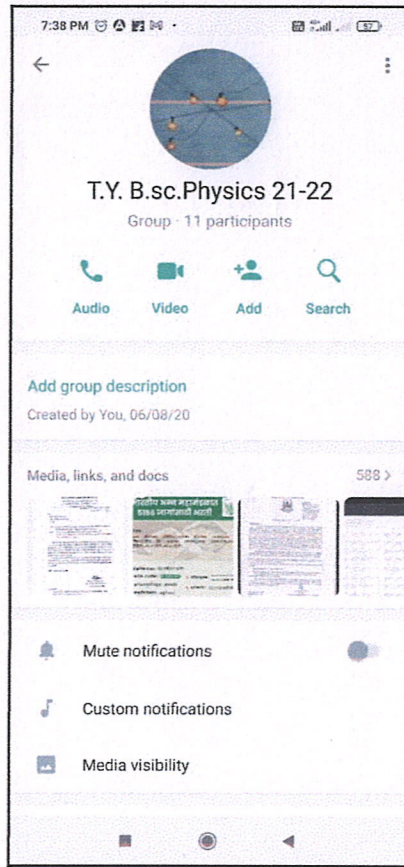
7:38 PM

T.Y. B.sc.Physics 21-22
Group · 11 participants

Audio
Video
Add
Search

Add group description
Created by You, 06/08/20

Media, links, and docs
588 >

Mute notifications
Custom notifications
Media visibility